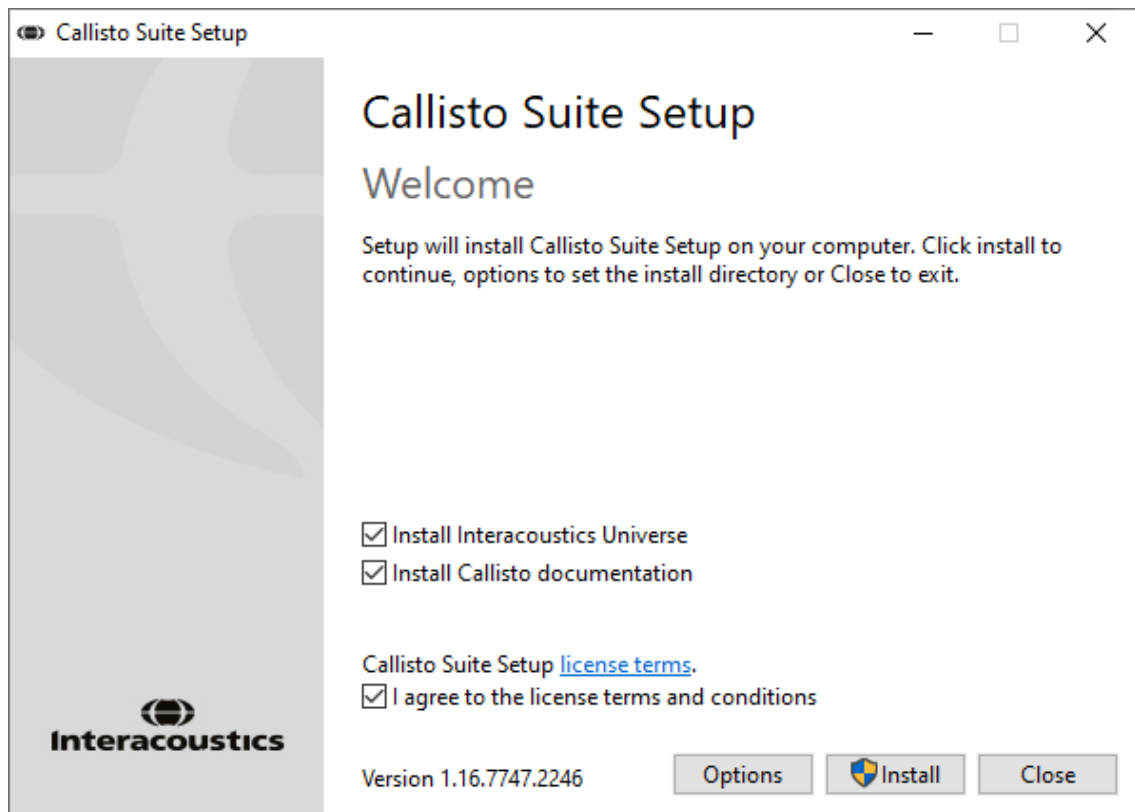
Callisto Suite Setup

Callisto Suite Setup

Welcome

Setup will install Callisto Suite Setup on your computer. Click install to continue, options to set the install directory or Close to exit.

☑ Install Interacoustics Universe
☑ Install Callisto documentation

Callisto Suite Setup license terms.
☑ I agree to the license terms and conditions

Interacoustics

Version 1.16.7747.2246

Options

Install

Close